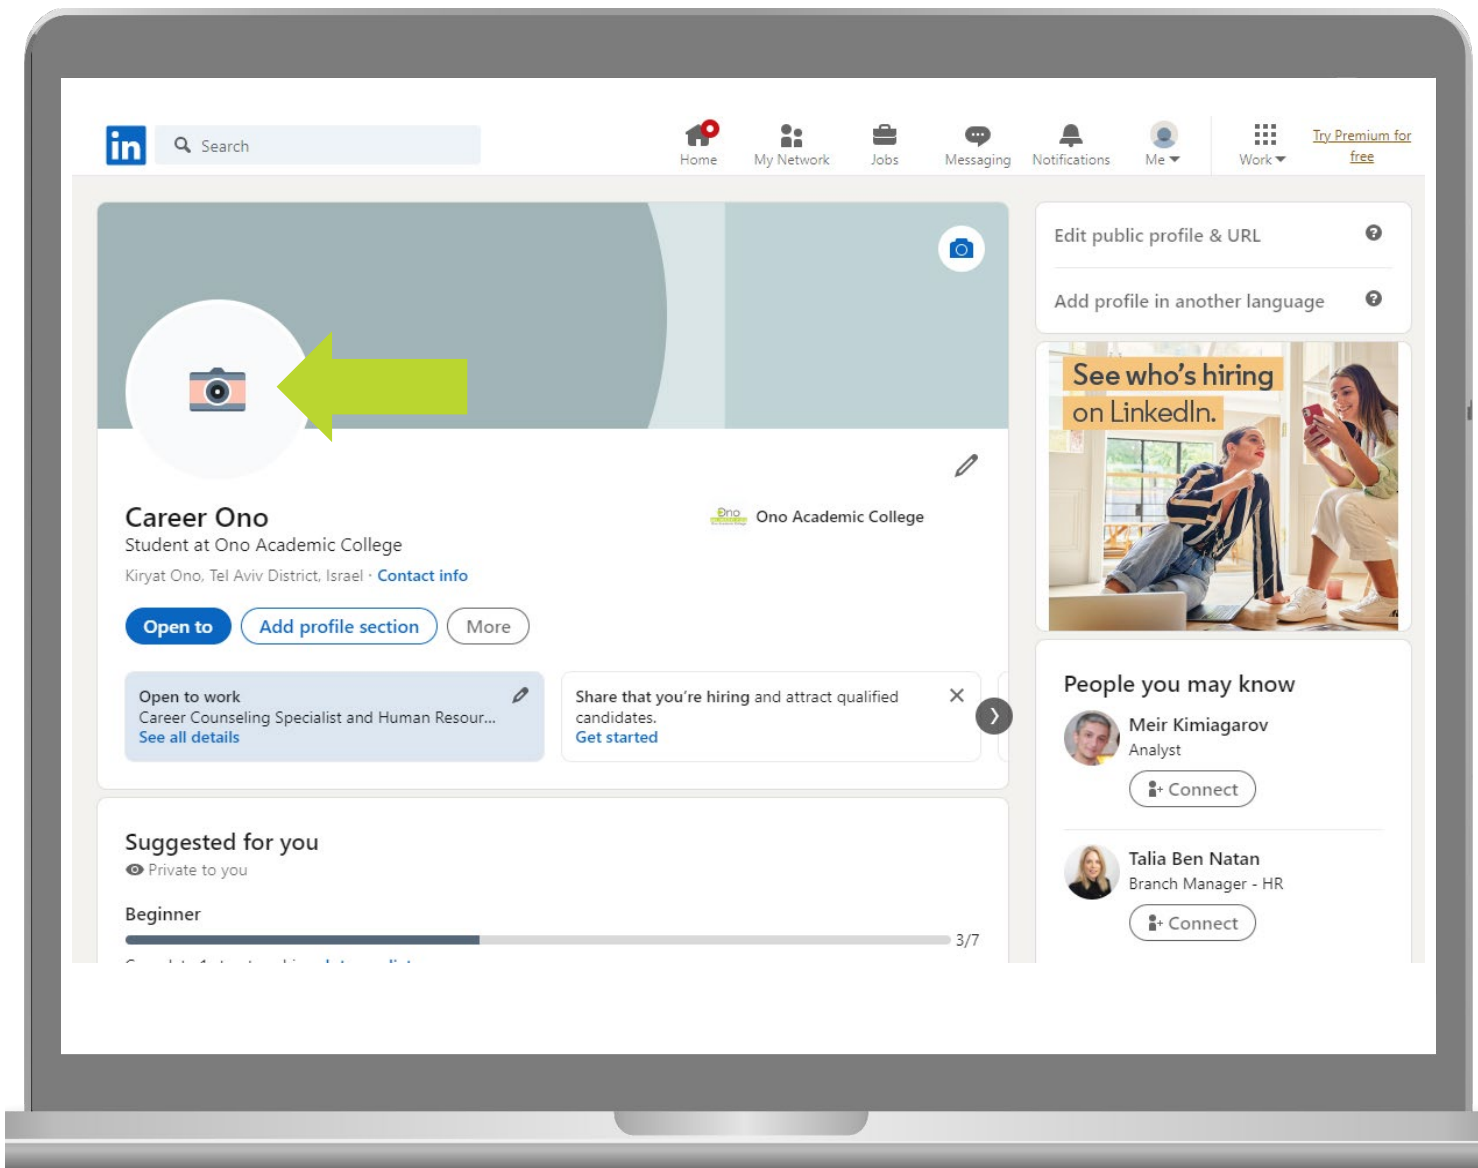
in Search

Home My Network Jobs Messaging Notifications Me Work Try Premium for free

Career Ono
Student at Ono Academic College
Kiryat Ono, Tel Aviv District, Israel · Contact info

Ono Ono Academic College

Open to Add profile section More

Open to work
Career Counseling Specialist and Human Resour...
See all details

Share that you're hiring and attract qualified candidates.
Get started

Suggested for you
Private to you

Beginner
3/7

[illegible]

Edit public profile & URL

Add profile in another language

See who's hiring on LinkedIn.

People you may know

Meir Kimiagarov
Analyst
Connect

Talia Ben Natan
Branch Manager - HR
Connect